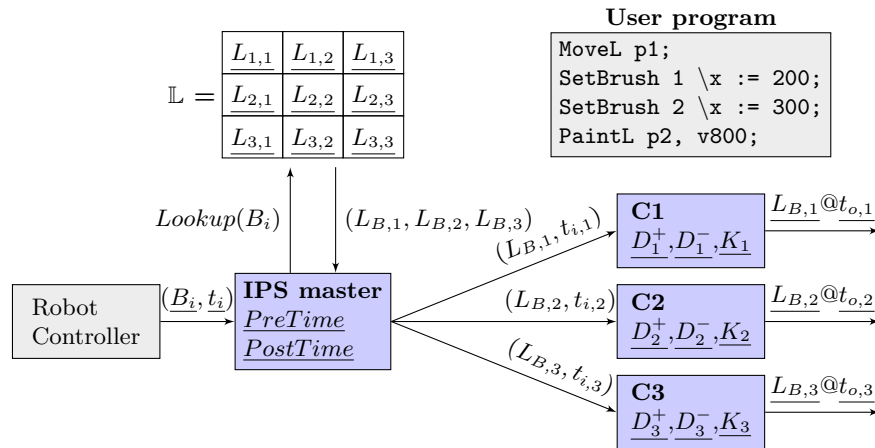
User program

MoveL p1;
SetBrush 1 \x := 200;
SetBrush 2 \x := 300;
PaintL p2, v800;

$\mathbb{L} =$

| $\underline{L_{1,1}}$ | $\underline{L_{1,2}}$ | $\underline{L_{1,3}}$ |
|---|---|---|
| $\underline{L_{2,1}}$ | $\underline{L_{2,2}}$ | $\underline{L_{2,3}}$ |
| $\underline{L_{3,1}}$ | $\underline{L_{3,2}}$ | $\underline{L_{3,3}}$ |

$Lookup(B_i)$

$(L_{B,1}, L_{B,2}, L_{B,3})$

Robot Controller

$(\underline{B_i}, \underline{t_i})$

IPS master
$\underline{PreTime}$
$\underline{PostTime}$

$(L_{B,1}, t_{i,1})$

$(L_{B,2}, t_{i,2})$

$(L_{B,3}, t_{i,3})$

C1
$\underline{D_1^+}, \underline{D_1^-}, \underline{K_1}$

C2
$\underline{D_2^+}, \underline{D_2^-}, \underline{K_2}$

C3
$\underline{D_3^+}, \underline{D_3^-}, \underline{K_3}$

$\underline{L_{B,1}@t_{o,1}}$

$\underline{L_{B,2}@t_{o,2}}$

$\underline{L_{B,3}@t_{o,3}}$